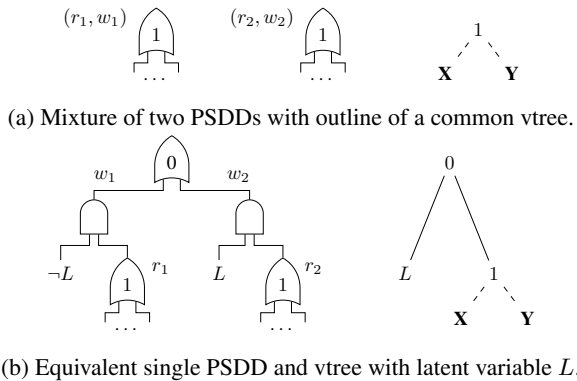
$(r_1, w_1)$ 1 … $(r_2, w_2)$ 1 … 1 **X** **Y**

(a) Mixture of two PSDDs with outline of a common vtree.

$w_1$ 0 $w_2$ $\neg L$ 1 $r_1$ … $L$ 1 $r_2$ … 0 $L$ 1 **X** **Y**

(b) Equivalent single PSDD and vtree with latent variable $L$.